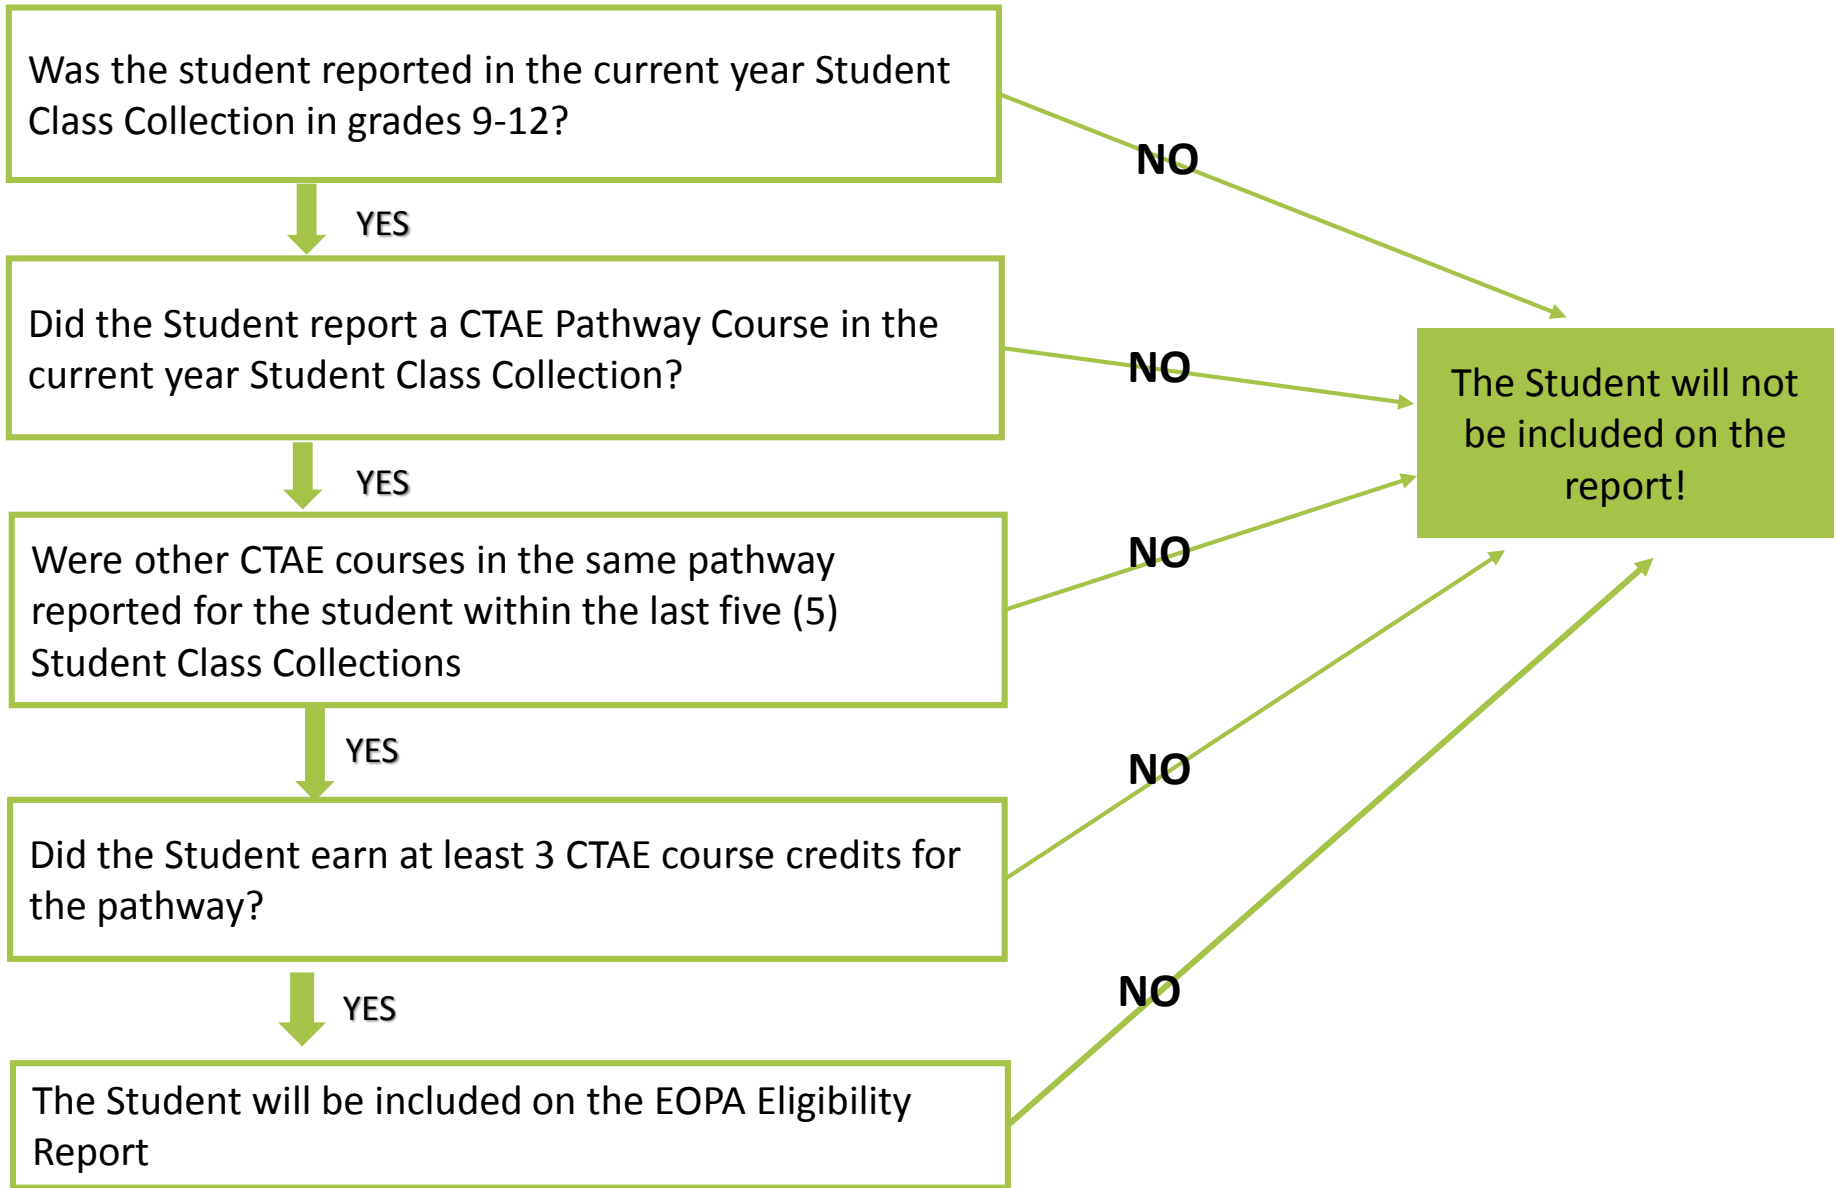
Was the student reported in the current year Student Class Collection in grades 9-12?

NO

YES

Did the Student report a CTAE Pathway Course in the current year Student Class Collection?

NO

The Student will not be included on the report!

YES

Were other CTAE courses in the same pathway reported for the student within the last five (5) Student Class Collections

NO

YES

NO

Did the Student earn at least 3 CTAE course credits for the pathway?

YES

NO

The Student will be included on the EOPA Eligibility Report